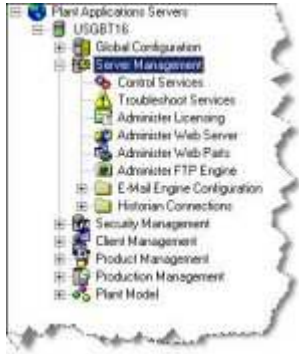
Plant Applications Servers
USGBT16
Global Configuration
Server Management
Control Services
Troubleshoot Services
Administer Licensing
Administer Web Server
Administer Web Parts
Administer FTP Engine
E-Mail Engine Configuration
Historian Connections
Security Management
Client Management
Product Management
Production Management
Plant Model